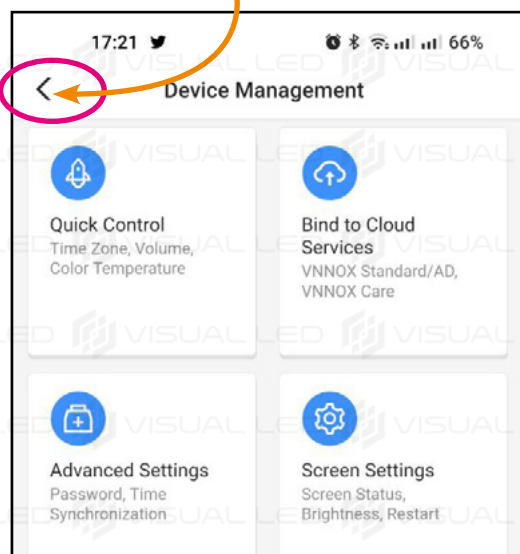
17:21 66%

<

Device Management

Quick Control
Time Zone, Volume, Color Temperature

Bind to Cloud Services
VNNOX Standard/AD, VNNOX Care

Advanced Settings
Password, Time Synchronization

Screen Settings
Screen Status, Brightness, Restart

VISUAL LED VISUAL LED VISUAL LED VISUAL LED